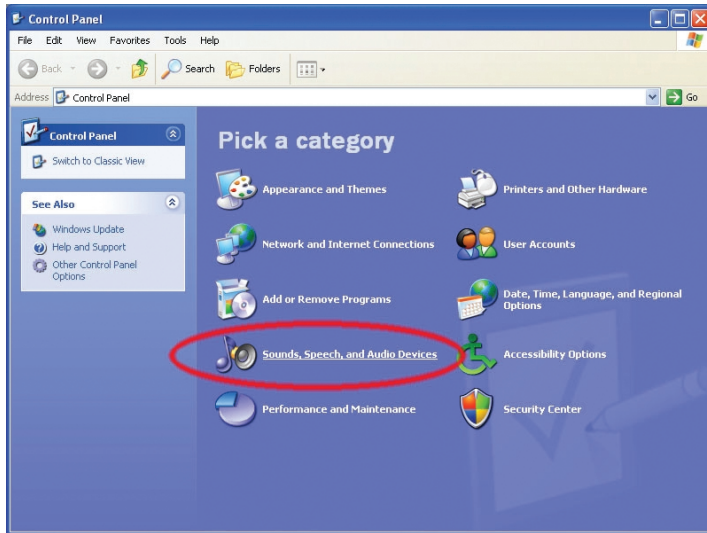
Control Panel

File Edit View Favorites Tools Help

Back Search Folders

Address Control Panel

Go

Control Panel

Switch to Classic View

See Also

Windows Update

Help and Support

Other Control Panel Options

Pick a category

Appearance and Themes

Printers and Other Hardware

Network and Internet Connections

User Accounts

Add or Remove Programs

Date, Time, Language, and Regional Options

Sounds, Speech, and Audio Devices

Accessibility Options

Performance and Maintenance

Security Center